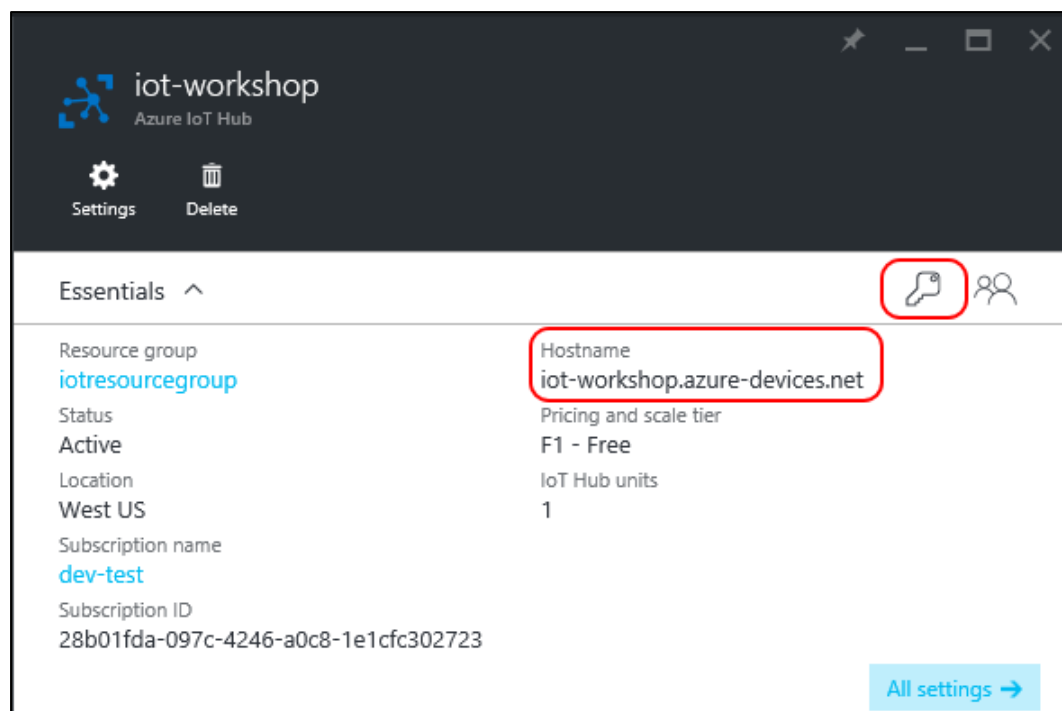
iot-workshop
Azure IoT Hub

Settings
Delete

Essentials

Resource group
iotresourcegroup
Status
Active
Location
West US
Subscription name
dev-test
Subscription ID
28b01fda-097c-4246-a0c8-1e1cfc302723

Hostname
iot-workshop.azure-devices.net
Pricing and scale tier
F1 - Free
IoT Hub units
1

All settings →